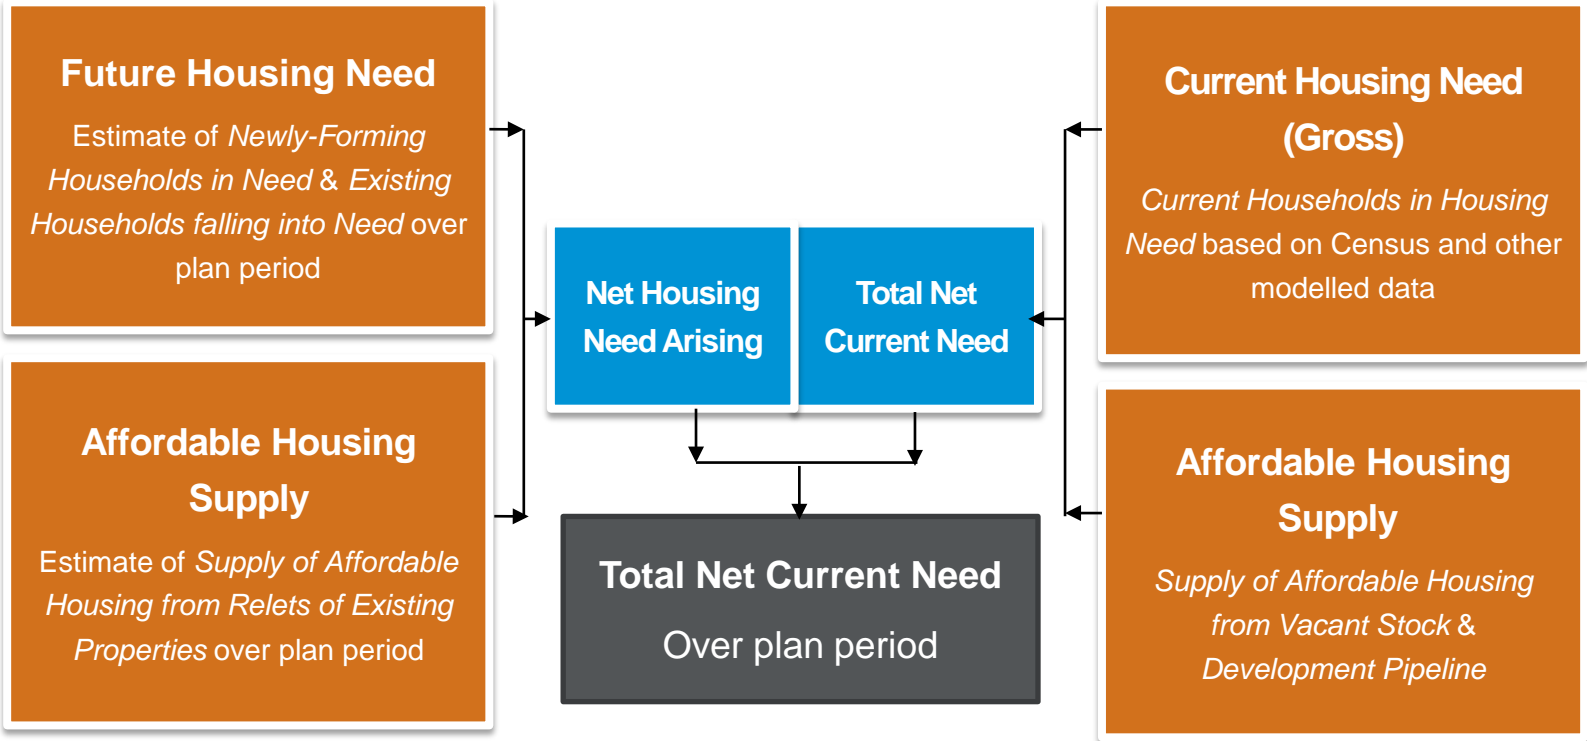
Future Housing Need

Estimate of *Newly-Forming Households in Need* & *Existing Households falling into Need* over plan period

Affordable Housing Supply

Estimate of *Supply of Affordable Housing from Relets of Existing Properties* over plan period

Net Housing Need Arising

Total Net Current Need

Total Net Current Need

Over plan period

Current Housing Need (Gross)

*Current Households in Housing Need* based on Census and other modelled data

Affordable Housing Supply

*Supply of Affordable Housing from Vacant Stock* & *Development Pipeline*